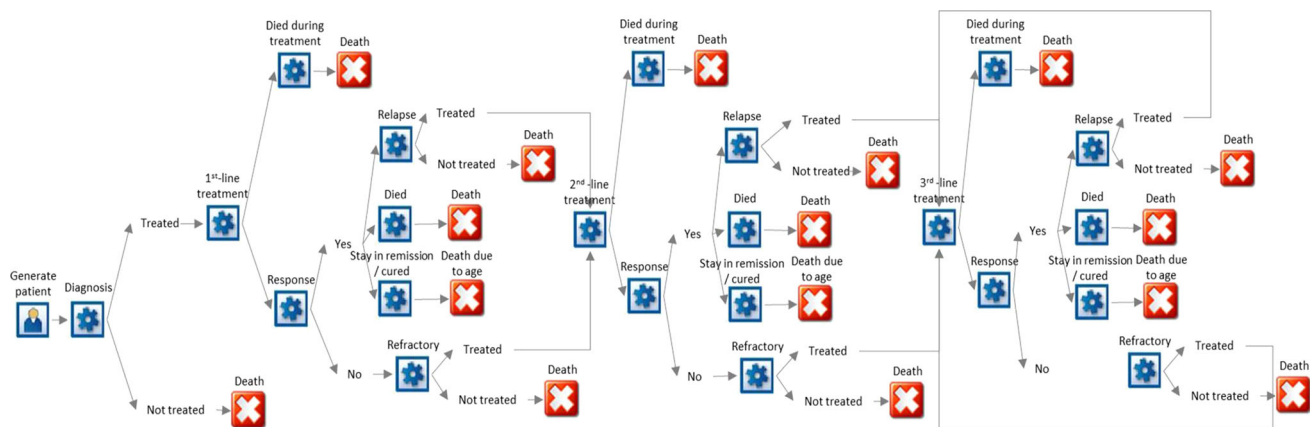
Generate patient

Diagnosis

Treated

Not treated

Death

1$^{st}$-line treatment

Died during treatment

Death

Response

Yes

No

Relapse

Treated

Not treated

Death

Died

Death

Stay in remission / cured

Death due to age

Refractory

Treated

Not treated

Death

2$^{nd}$-line treatment

Died during treatment

Death

Response

Yes

No

Relapse

Treated

Not treated

Death

Died

Death

Stay in remission / cured

Death due to age

Refractory

Treated

Not treated

Death

3$^{rd}$-line treatment

Died during treatment

Death

Response

Yes

No

Relapse

Treated

Not treated

Death

Died

Death

Stay in remission / cured

Death due to age

Refractory

Treated

Not treated

Death